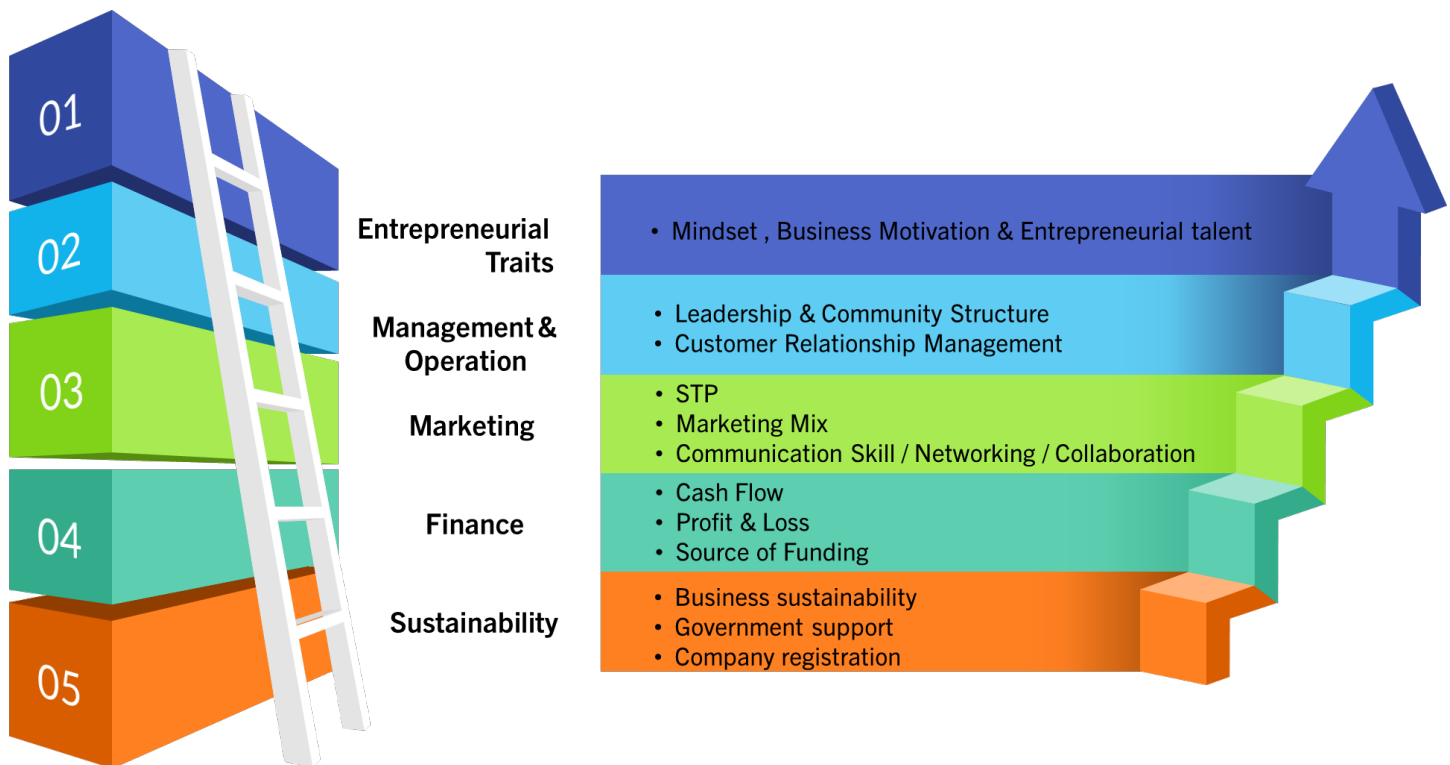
01

02

03

04

05

Entrepreneurial Traits

• Mindset , Business Motivation & Entrepreneurial talent

Management & Operation

• Leadership & Community Structure
• Customer Relationship Management

Marketing

• STP
• Marketing Mix
• Communication Skill / Networking / Collaboration

Finance

• Cash Flow
• Profit & Loss
• Source of Funding

Sustainability

• Business sustainability
• Government support
• Company registration